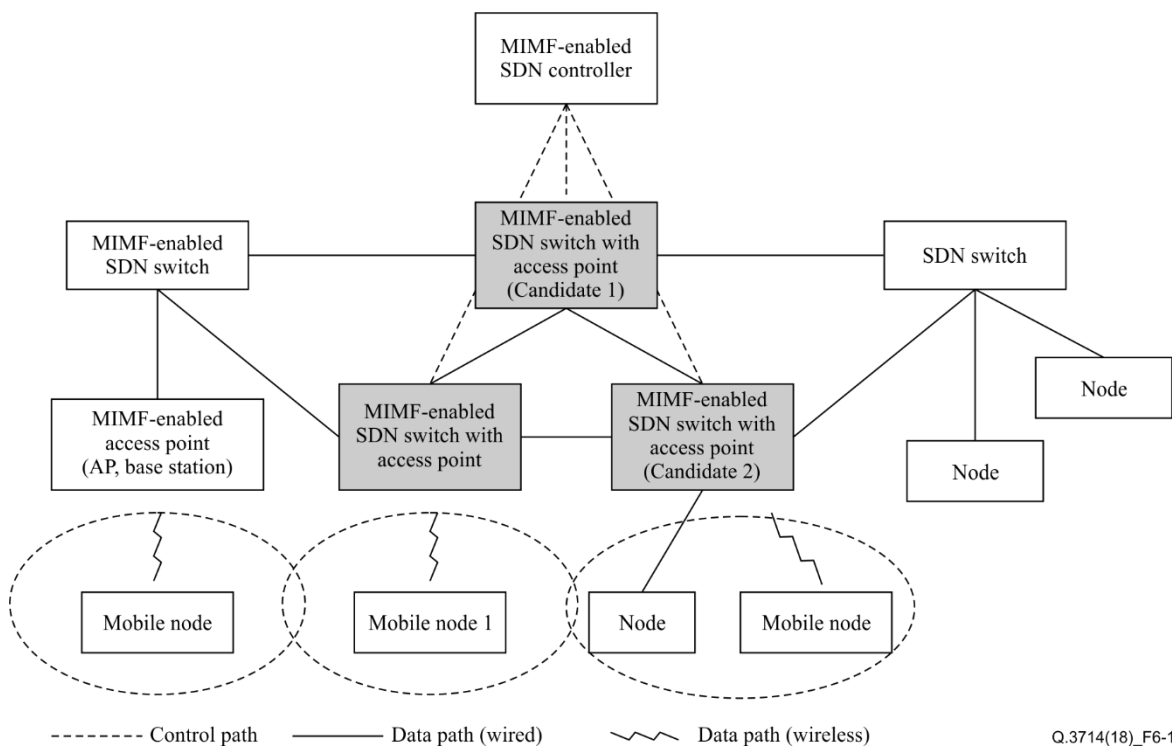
MIMF-enabled SDN controller

MIMF-enabled SDN switch

MIMF-enabled SDN switch with access point (Candidate 1)

SDN switch

MIMF-enabled access point (AP, base station)

MIMF-enabled SDN switch with access point

MIMF-enabled SDN switch with access point (Candidate 2)

Node

Node

Mobile node

Mobile node 1

Node

Mobile node

Control path

Data path (wired)

Data path (wireless)

Q.3714(18)_F6-1